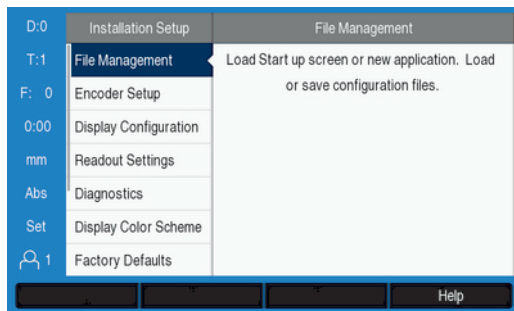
D:0
T:1
F: 0
0:00
mm
Abs
Set
1

Installation Setup
File Management
Encoder Setup
Display Configuration
Readout Settings
Diagnostics
Display Color Scheme
Factory Defaults

File Management
Load Start up screen or new application. Load or save configuration files.

Help